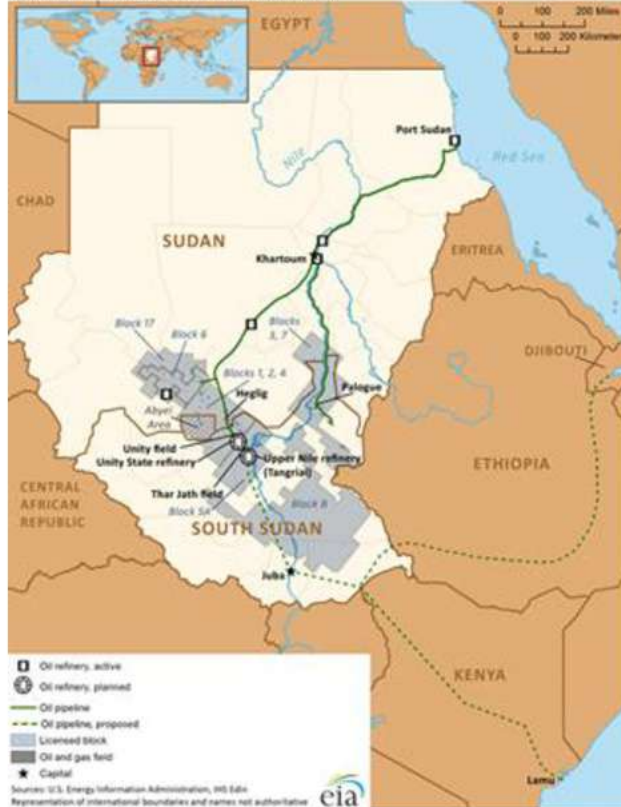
EGYPT

0 100 200 Miles
0 100 200 Kilometers

Port Sudan

Nile

Red Sea

CHAD

SUDAN

Khartoum

ERITREA

Block 17

Block 6

Blocks 3, 7

DJIBOUTI

Blocks 1, 2, 4

Heglig

Palogue

Abyei Area

Unity field

Unity State refinery

Upper Nile refinery (Tangrial)

ETHIOPIA

CENTRAL AFRICAN REPUBLIC

Thar Jath field

Block 5A

Block B

SOUTH SUDAN

Juba

KENYA

Lamu

Oil refinery, active
Oil refinery, planned
Oil pipeline
Oil pipeline, proposed
Licensed block
Oil and gas field
Capital

Sources: U.S. Energy Information Administration, IHS Edin
Representation of international boundaries and names not authoritative

eia